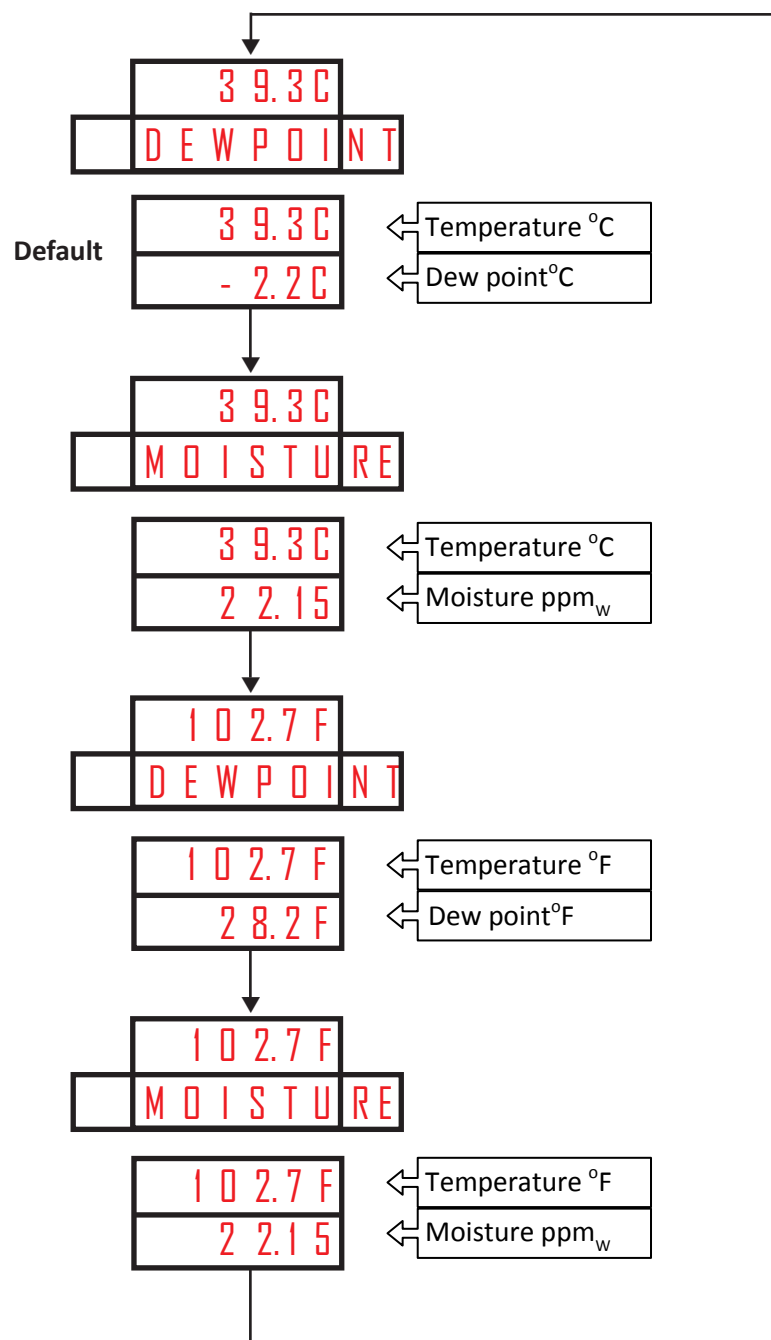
39.3C
DEWPOINT

Default
39.3C
-2.2C
Temperature $^{o}$C
Dew point$^{o}$C

39.3C
MOISTURE

39.3C
22.15
Temperature $^{o}$C
Moisture ppm$_{w}$

102.7F
DEWPOINT

102.7F
28.2F
Temperature $^{o}$F
Dew point$^{o}$F

102.7F
MOISTURE

102.7F
22.15
Temperature $^{o}$F
Moisture ppm$_{w}$